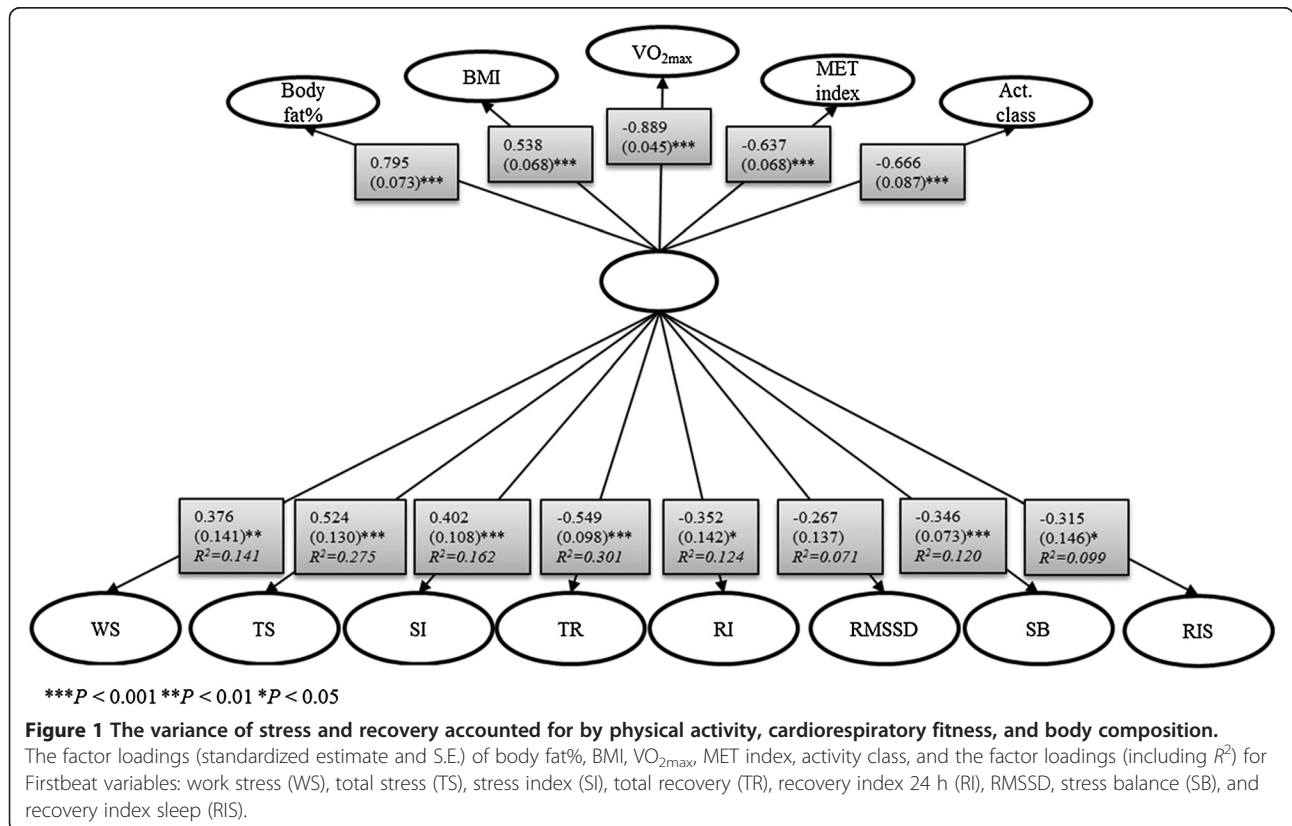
Body fat%

BMI

$VO_{2max}$

MET index

Act. class

0.795 (0.073)***

0.538 (0.068)***

-0.889 (0.045)***

-0.637 (0.068)***

-0.666 (0.087)***

0.376 (0.141)** $R^2=0.141$

0.524 (0.130)*** $R^2=0.275$

0.402 (0.108)*** $R^2=0.162$

-0.549 (0.098)*** $R^2=0.301$

-0.352 (0.142)* $R^2=0.124$

-0.267 (0.137) $R^2=0.071$

-0.346 (0.073)*** $R^2=0.120$

-0.315 (0.146)* $R^2=0.099$

WS

TS

SI

TR

RI

RMSSD

SB

RIS

***$P < 0.001$ **$P < 0.01$ *$P < 0.05$

**Figure 1 The variance of stress and recovery accounted for by physical activity, cardiorespiratory fitness, and body composition.** The factor loadings (standardized estimate and S.E.) of body fat%, BMI, $VO_{2max}$, MET index, activity class, and the factor loadings (including $R^2$) for Firstbeat variables: work stress (WS), total stress (TS), stress index (SI), total recovery (TR), recovery index 24 h (RI), RMSSD, stress balance (SB), and recovery index sleep (RIS).